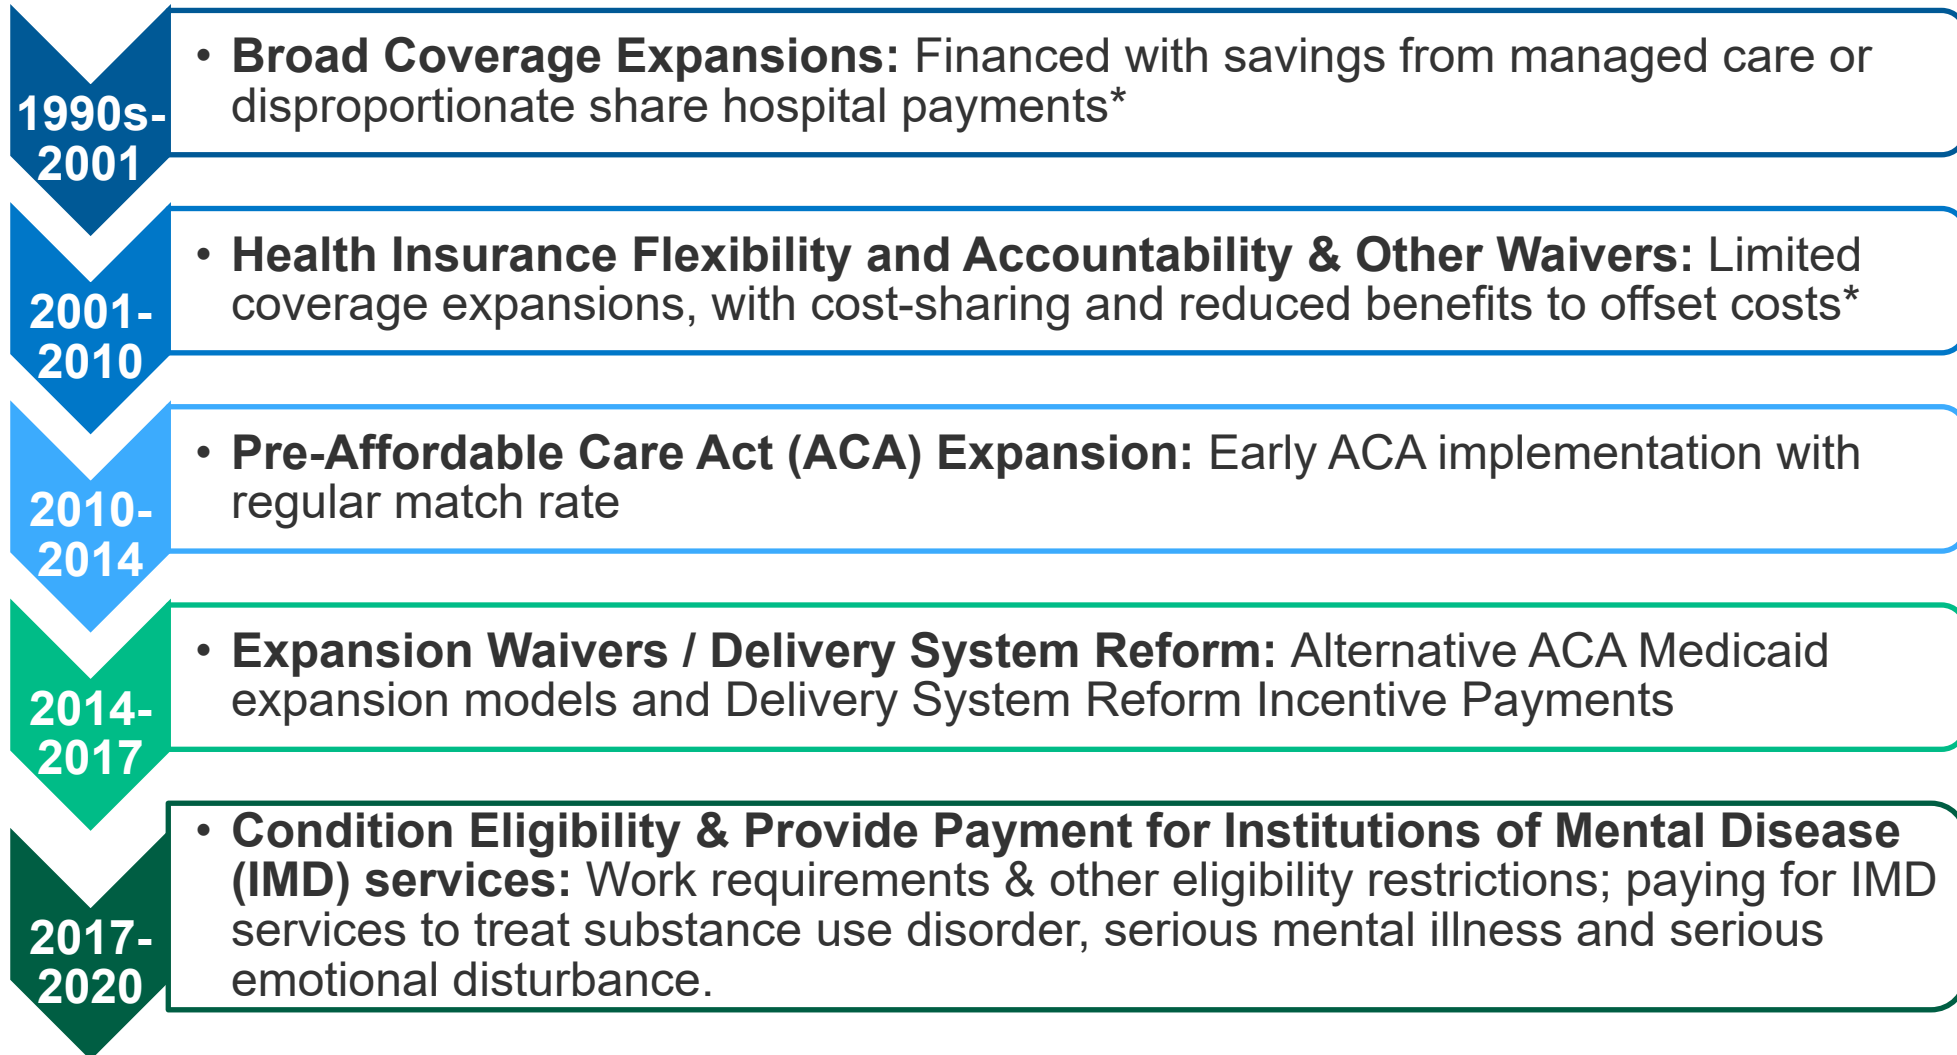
1990s-2001

• **Broad Coverage Expansions:** Financed with savings from managed care or disproportionate share hospital payments*

2001-2010

• **Health Insurance Flexibility and Accountability & Other Waivers:** Limited coverage expansions, with cost-sharing and reduced benefits to offset costs*

2010-2014

• **Pre-Affordable Care Act (ACA) Expansion:** Early ACA implementation with regular match rate

2014-2017

• **Expansion Waivers / Delivery System Reform:** Alternative ACA Medicaid expansion models and Delivery System Reform Incentive Payments

2017-2020

• **Condition Eligibility & Provide Payment for Institutions of Mental Disease (IMD) services:** Work requirements & other eligibility restrictions; paying for IMD services to treat substance use disorder, serious mental illness and serious emotional disturbance.